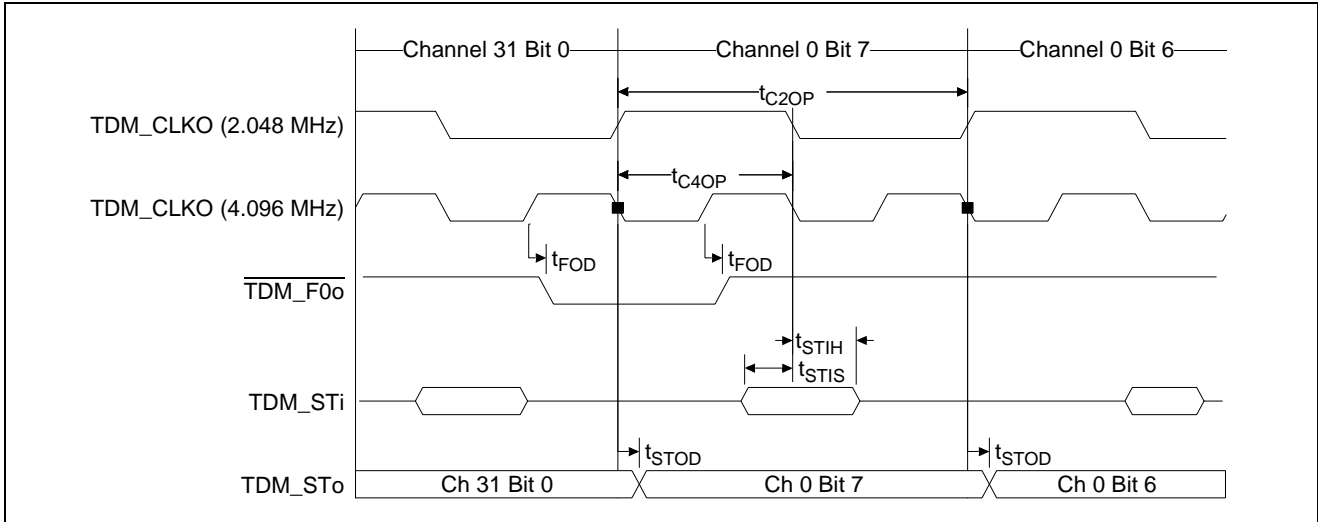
Channel 31 Bit 0
Channel 0 Bit 7
Channel 0 Bit 6
$t_{C2OP}$
TDM_CLKO (2.048 MHz)
$t_{C4OP}$
TDM_CLKO (4.096 MHz)
$t_{FOD}$
$t_{FOD}$
$\overline{TDM\_F0o}$
$t_{STIH}$
$t_{STIS}$
TDM_STi
$t_{STOD}$
$t_{STOD}$
TDM_STo
Ch 31 Bit 0
Ch 0 Bit 7
Ch 0 Bit 6